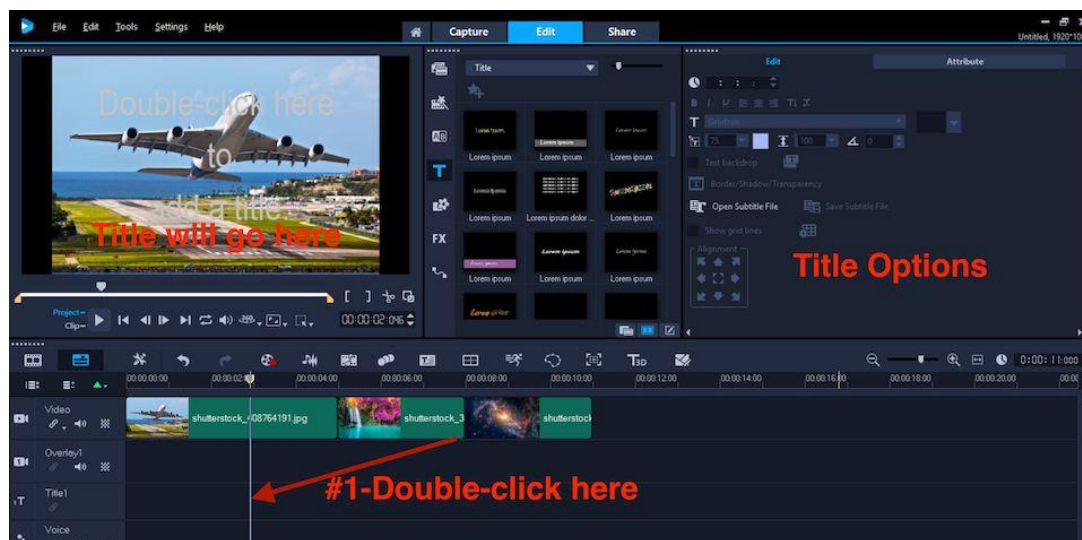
File Edit Tools Settings Help

Capture Edit Share

Untitled, 1920*10

Double-click here to add a title

Title will go here

Project Clip

00:00:02:046

Title

Lorem ipsum Lorem ipsum Lorem ipsum
Lorem ipsum Lorem ipsum dolor ... Lorem ipsum
Lorem ipsum Lorem ipsum Lorem ipsum

FX

Edit Attribute

Text backdrop

Border/Shadow/Transparency

Open Subtitle File Save Subtitle File

Show grid lines

Alignment

Title Options

0:00:11:000

00:00:00:00 00:00:02:00 00:00:04:00 00:00:06:00 00:00:08:00 00:00:10:00 00:00:12:00 00:00:14:00 00:00:16:00 00:00:18:00 00:00:20:00

Video

shutterstock_408764191.jpg shutterstock_3 shutterstock

Overlay1

Title1

Voice

#1-Double-click here